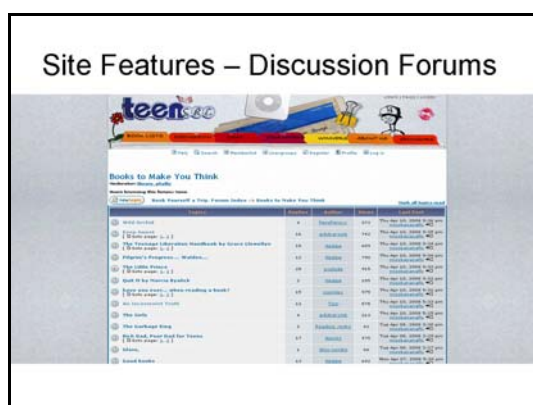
Site Features – Discussion Forums

teen

Books to Make You Think

Moderator: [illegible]

The Teenage Librarian Handbook by Grace Llewellyn

Pilgrim's Progress... Walden...

The Little Prince

Quit It by Marcia Byalick

An Inconvenient Truth

The Gods

The Garbage King

Rich Dad, Poor Dad for Teens

Good books